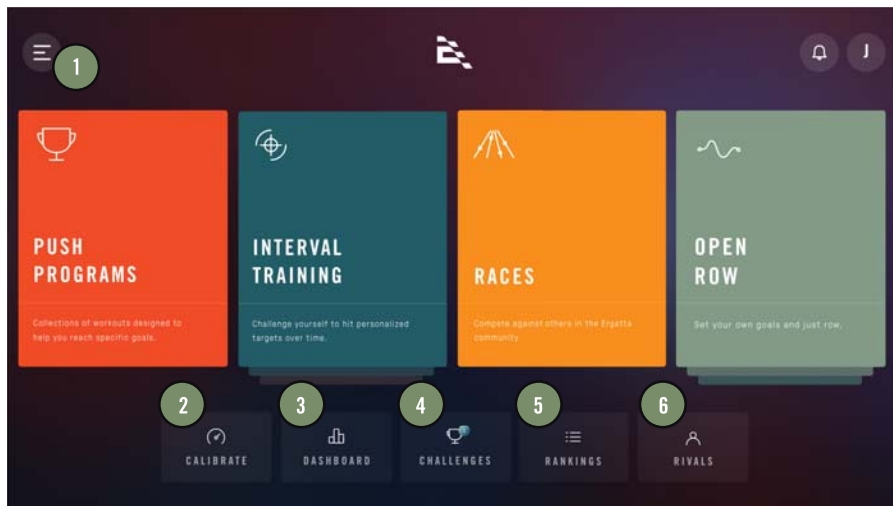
1

J

PUSH PROGRAMS

Collections of workouts designed to help you reach specific goals.

INTERVAL TRAINING

Challenge yourself to hit personalized targets over time.

RACES

Compete against others in the Ergatta community.

OPEN ROW

Set your own goals and just row.

2

CALIBRATE

3

DASHBOARD

4

CHALLENGES

5

RANKINGS

6

RIVALS